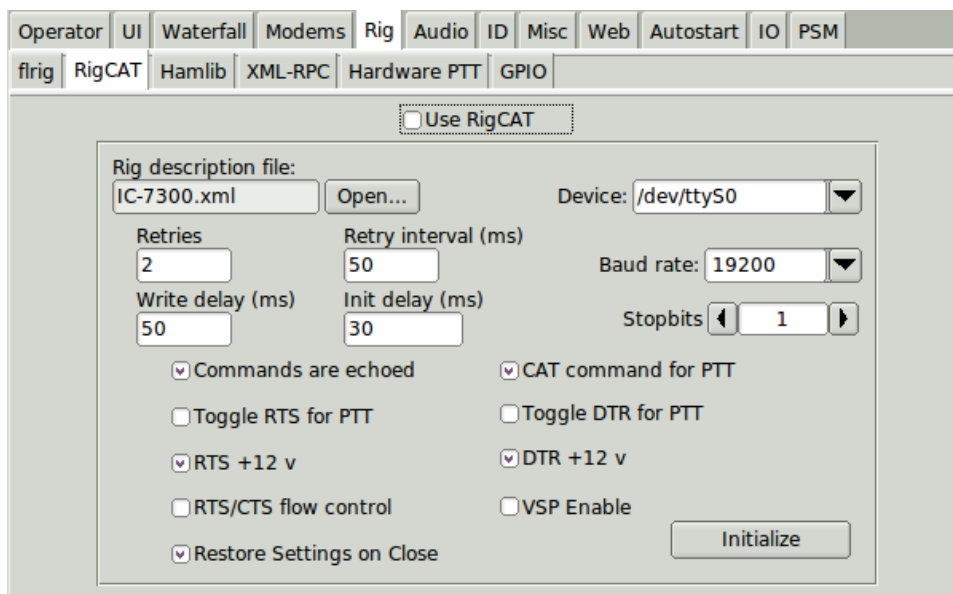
Operator | UI | Waterfall | Modems | Rig | Audio | ID | Misc | Web | Autostart | IO | PSM

flrig | RigCAT | Hamlib | XML-RPC | Hardware PTT | GPIO

Use RigCAT

Rig description file:
IC-7300.xml
Open...

Device: /dev/ttyS0

Retries
2

Retry interval (ms)
50

Baud rate: 19200

Write delay (ms)
50

Init delay (ms)
30

Stopbits 1

Commands are echoed

CAT command for PTT

Toggle RTS for PTT

Toggle DTR for PTT

RTS +12 v

DTR +12 v

RTS/CTS flow control

VSP Enable

Initialize

Restore Settings on Close